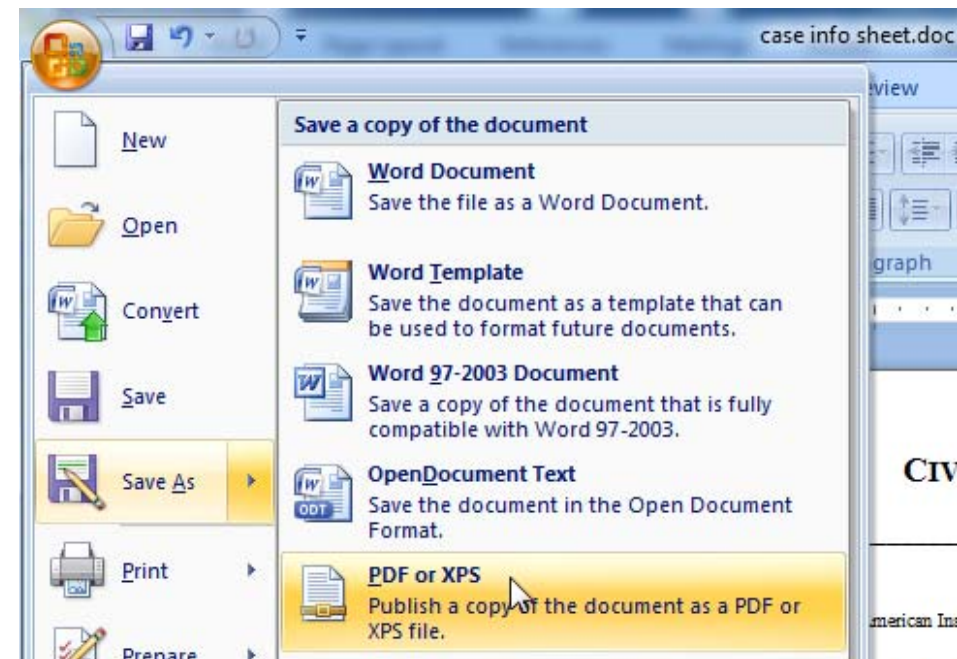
case info sheet.doc

view

graph

New

Open

Convert

Save

Save As

Print

Prepare

Save a copy of the document

Word Document
Save the file as a Word Document.

Word Template
Save the document as a template that can be used to format future documents.

Word 97-2003 Document
Save a copy of the document that is fully compatible with Word 97-2003.

OpenDocument Text
Save the document in the Open Document Format.

ODT

PDF or XPS
Publish a copy of the document as a PDF or XPS file.

CIV

merican In